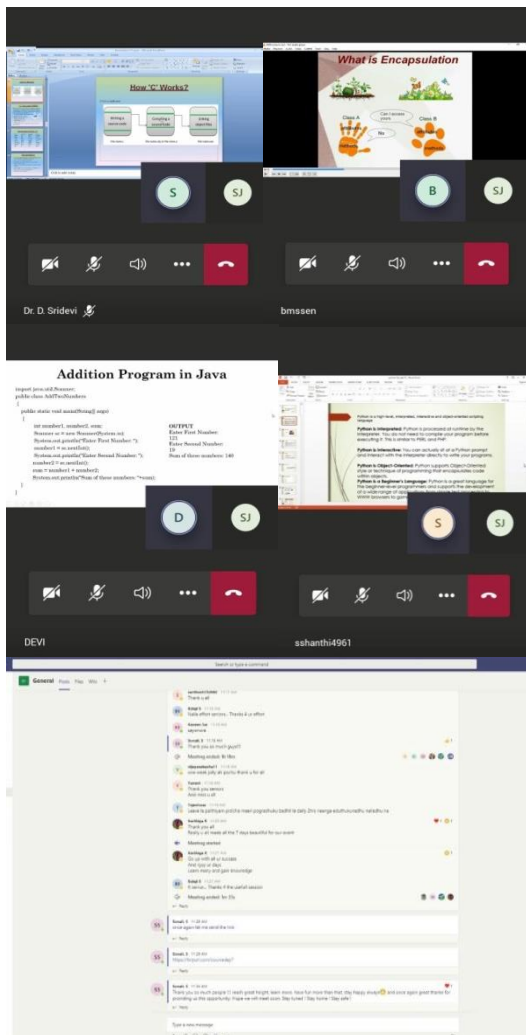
How 'C' Works?

What is Encapsulation

Class A

Class B

S

SJ

B

SJ

Dr. D. Sridevi

bmssen

Addition Program in Java

import java.util.Scanner;
public class AddTwoNumbers
{
public static void main(String[] args)
{
int number1, number2, sum;
Scanner sc = new Scanner(System.in);
System.out.println("Enter First Number: ");
number1 = sc.nextInt();
System.out.println("Enter Second Number: ");
number2 = sc.nextInt();
sum = number1 + number2;
System.out.println("Sum of these numbers: "+sum);
}
}

OUTPUT
Enter First Number:
121
Enter Second Number:
19
Sum of these numbers: 140

D

SJ

S

SJ

DEVI

sshanthi4961

Python is Interpreted:

Python is Interactive:

Python is Object-Oriented:

Python is a Beginner's Language:

Search or type a command

General Posts Files Wiki +

Thank u all

Thank you so much guys!!

Meeting ended

Thank you

Meeting started

Meeting ended

Reply

once again tell me send the link

Reply

Reply

Thank you so much people !!! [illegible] Stay tuned ! Stay home ! Stay safe !

Reply

Type a new message